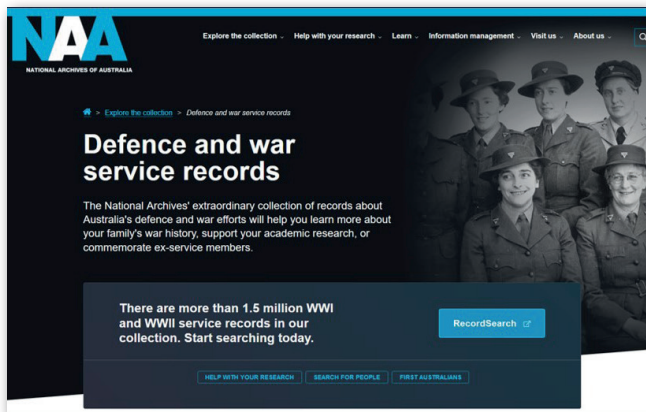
NAA
NATIONAL ARCHIVES OF AUSTRALIA

Explore the collection ⌄ Help with your research ⌄ Learn ⌄ Information management ⌄ Visit us ⌄ About us ⌄

> Explore the collection > Defence and war service records

Defence and war service records

The National Archives' extraordinary collection of records about Australia's defence and war efforts will help you learn more about your family's war history, support your academic research, or commemorate ex-service members.

There are more than 1.5 million WWI and WWII service records in our collection. Start searching today.

RecordSearch

HELP WITH YOUR RESEARCH SEARCH FOR PEOPLE FIRST AUSTRALIANS